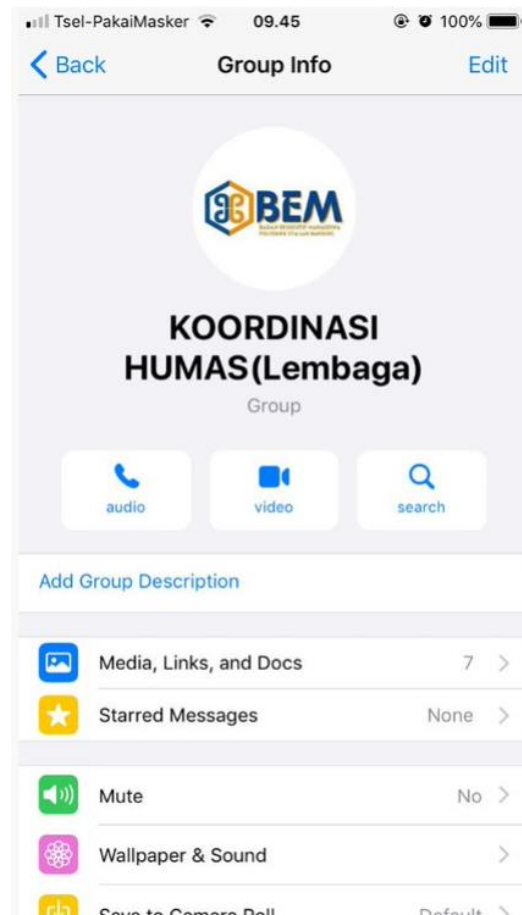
Tsel-PakaiMasker 09.45 100%

Back Group Info Edit

BEM

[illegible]

KOORDINASI HUMAS(Lembaga)

Group

audio video search

Add Group Description

Media, Links, and Docs 7

Starred Messages None

Mute No

Wallpaper & Sound

Save to Camera Roll Default